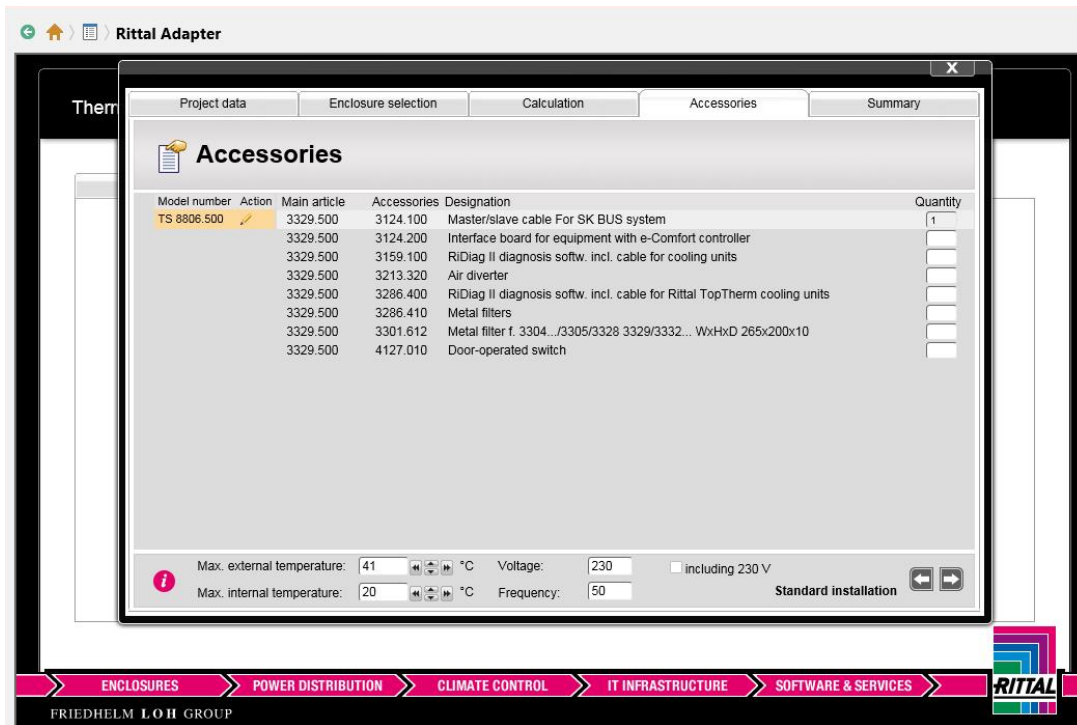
Rittal Adapter

Therm

x

Project data | Enclosure selection | Calculation | Accessories | Summary

Accessories

| Model number | Action | Main article | Accessories | Designation | Quantity |
|---|---|---|---|---|---|
| TS 8806.500 | | 3329.500 | 3124.100 | Master/slave cable For SK BUS system | 1 |
| | | 3329.500 | 3124.200 | Interface board for equipment with e-Comfort controller | |
| | | 3329.500 | 3159.100 | RiDiag II diagnosis softw. incl. cable for cooling units | |
| | | 3329.500 | 3213.320 | Air diverter | |
| | | 3329.500 | 3286.400 | RiDiag II diagnosis softw. incl. cable for Rittal TopTherm cooling units | |
| | | 3329.500 | 3286.410 | Metal filters | |
| | | 3329.500 | 3301.612 | Metal filter f. 3304.../3305/3328 3329/3332... WxHxD 265x200x10 | |
| | | 3329.500 | 4127.010 | Door-operated switch | |

Max. external temperature: 41 °C
Max. internal temperature: 20 °C
Voltage: 230
Frequency: 50
including 230 V
Standard installation

ENCLOSURES
POWER DISTRIBUTION
CLIMATE CONTROL
IT INFRASTRUCTURE
SOFTWARE & SERVICES
RITTAL

FRIEDHELM LOH GROUP